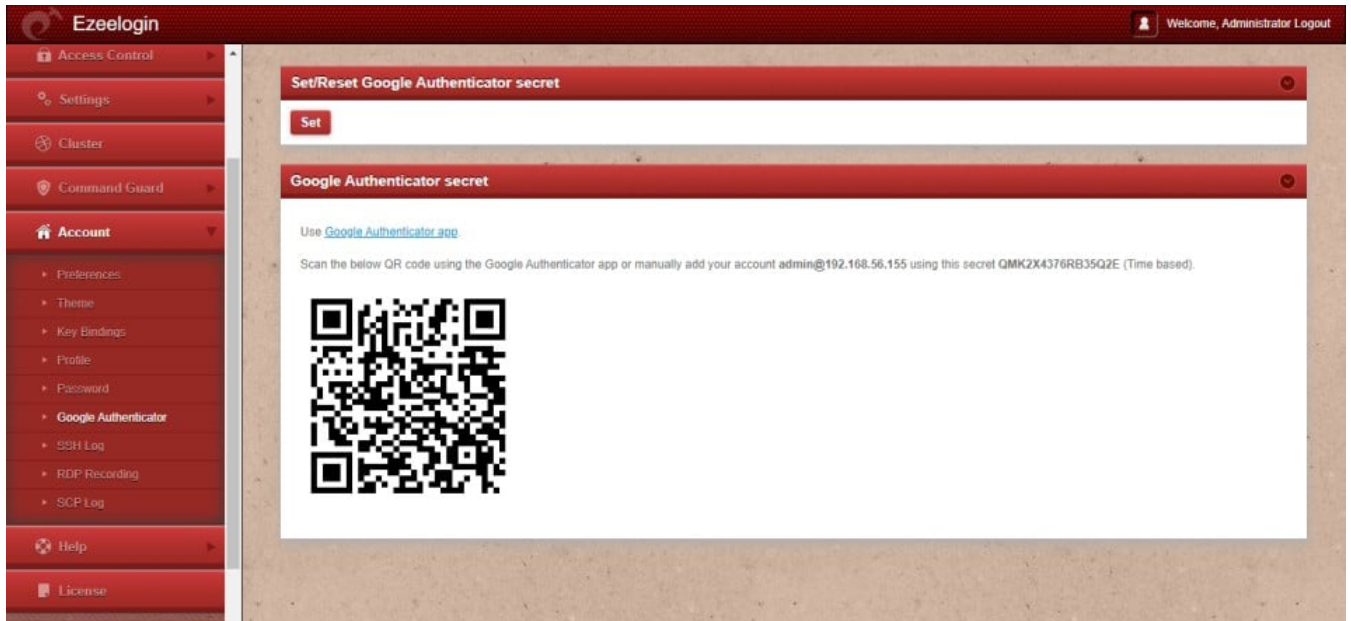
Ezeelogin

Welcome, Administrator Logout

Access Control

Settings

Cluster

Command Guard

Account

Preferences

Theme

Key Bindings

Profile

Password

Google Authenticator

SSH Log

RDP Recording

SCP Log

Help

License

Set/Reset Google Authenticator secret

Set

Google Authenticator secret

Use Google Authenticator app.

Scan the below QR code using the Google Authenticator app or manually add your account **admin@192.168.56.155** using this secret **QMK2X4376RB35Q2E** (Time based).